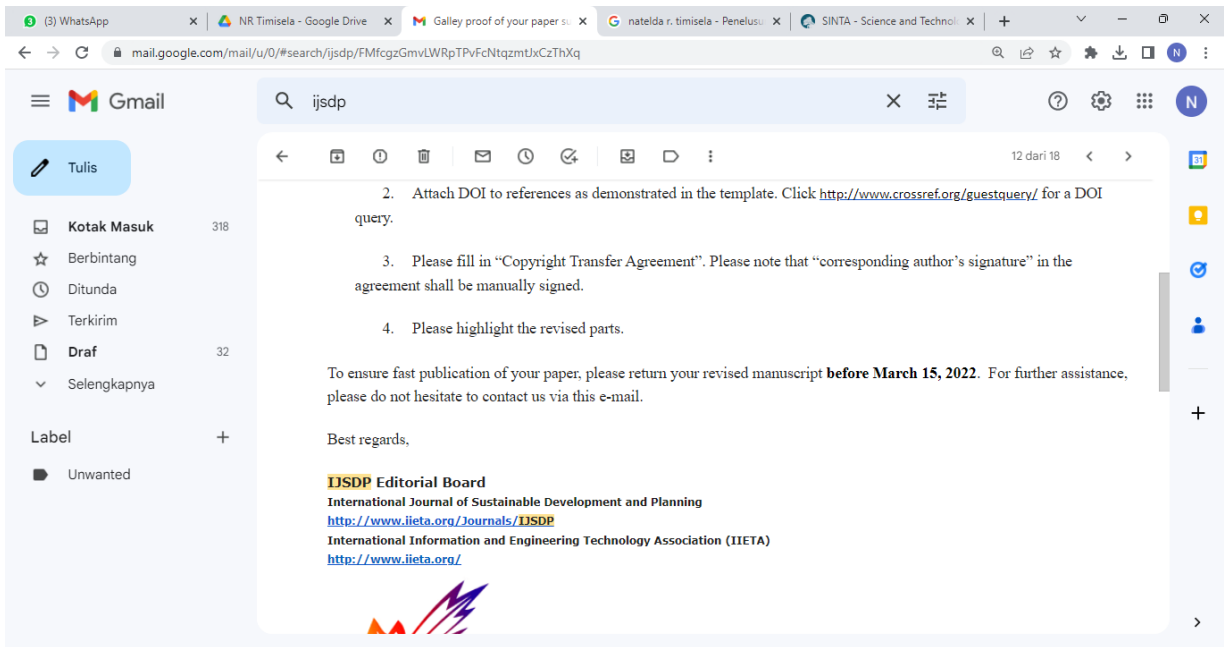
(3) WhatsApp
NR Timisela - Google Drive
Galley proof of your paper su
natelda r. timisela - Penelusu
SINTA - Science and Technolo

mail.google.com/mail/u/0/#search/ijsdp/FMfcgzGmvLWRpTPvFcNtqzmtJxCzThXq

Gmail
ijsdp

Tulis
Kotak Masuk 318
Berbintang
Ditunda
Terkirim
Draf 32
Selengkapnya

Label
Unwanted

12 dari 18

2. Attach DOI to references as demonstrated in the template. Click http://www.crossref.org/guestquery/ for a DOI query.

3. Please fill in "Copyright Transfer Agreement". Please note that "corresponding author's signature" in the agreement shall be manually signed.

4. Please highlight the revised parts.

To ensure fast publication of your paper, please return your revised manuscript **before March 15, 2022**. For further assistance, please do not hesitate to contact us via this e-mail.

Best regards,

IJSDP Editorial Board
International Journal of Sustainable Development and Planning
http://www.iieta.org/Journals/IJSDP
International Information and Engineering Technology Association (IIETA)
http://www.iieta.org/